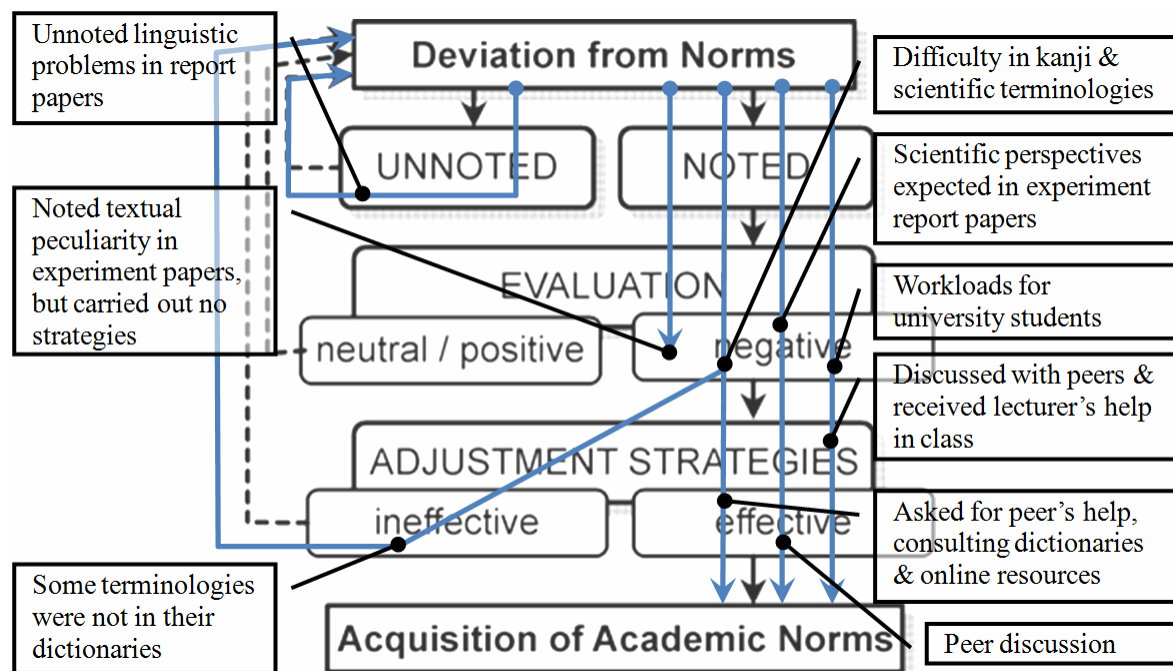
Unnoted linguistic problems in report papers

Deviation from Norms

Difficulty in kanji & scientific terminologies

UNNOTED

NOTED

Scientific perspectives expected in experiment report papers

Noted textual peculiarity in experiment papers, but carried out no strategies

EVALUATION

Workloads for university students

neutral / positive

negative

Discussed with peers & received lecturer's help in class

ADJUSTMENT STRATEGIES

ineffective

effective

Asked for peer's help, consulting dictionaries & online resources

Some terminologies were not in their dictionaries

Acquisition of Academic Norms

Peer discussion